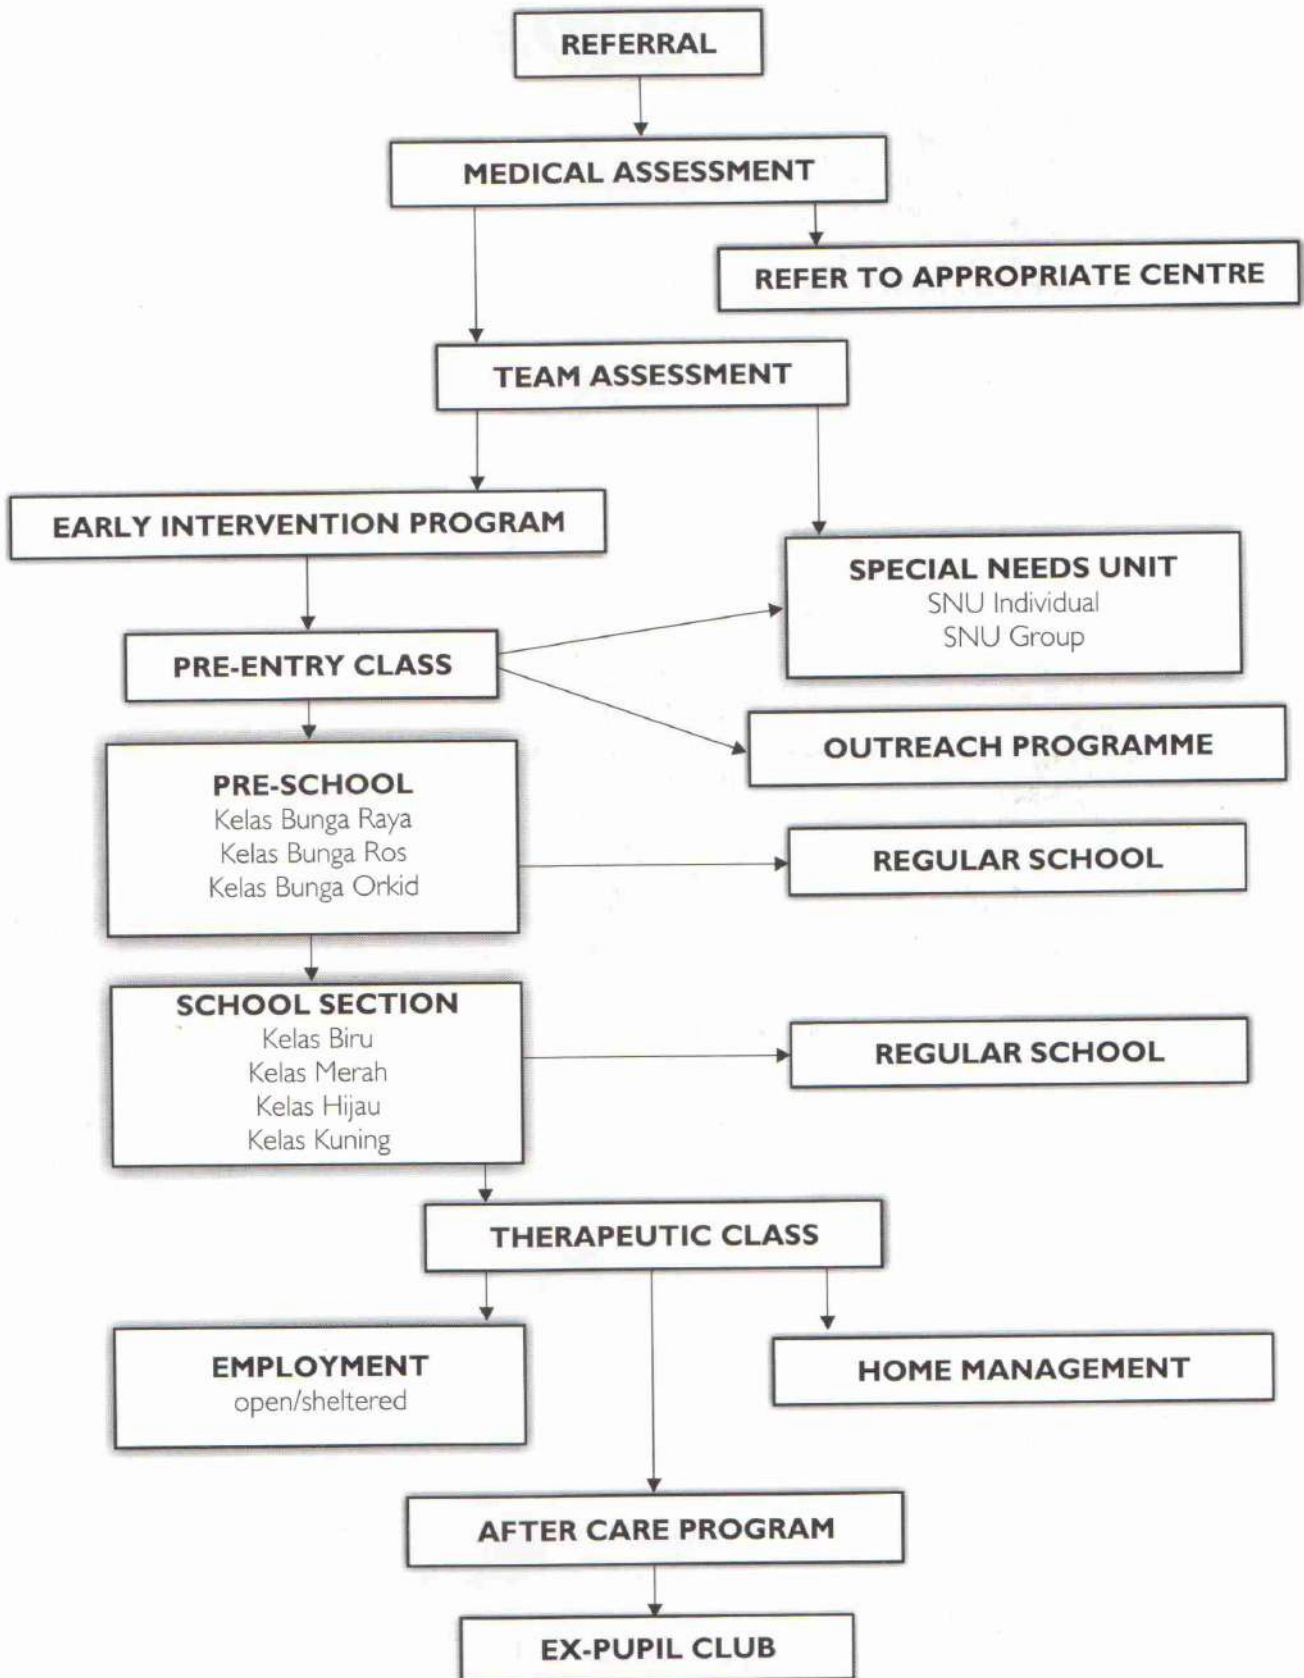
REFERRAL

MEDICAL ASSESSMENT

REFER TO APPROPRIATE CENTRE

TEAM ASSESSMENT

EARLY INTERVENTION PROGRAM

SPECIAL NEEDS UNIT
SNU Individual
SNU Group

PRE-ENTRY CLASS

OUTREACH PROGRAMME

PRE-SCHOOL
Kelas Bunga Raya
Kelas Bunga Ros
Kelas Bunga Orkid

REGULAR SCHOOL

SCHOOL SECTION
Kelas Biru
Kelas Merah
Kelas Hijau
Kelas Kuning

REGULAR SCHOOL

THERAPEUTIC CLASS

EMPLOYMENT
open/sheltered

HOME MANAGEMENT

AFTER CARE PROGRAM

EX-PUPIL CLUB